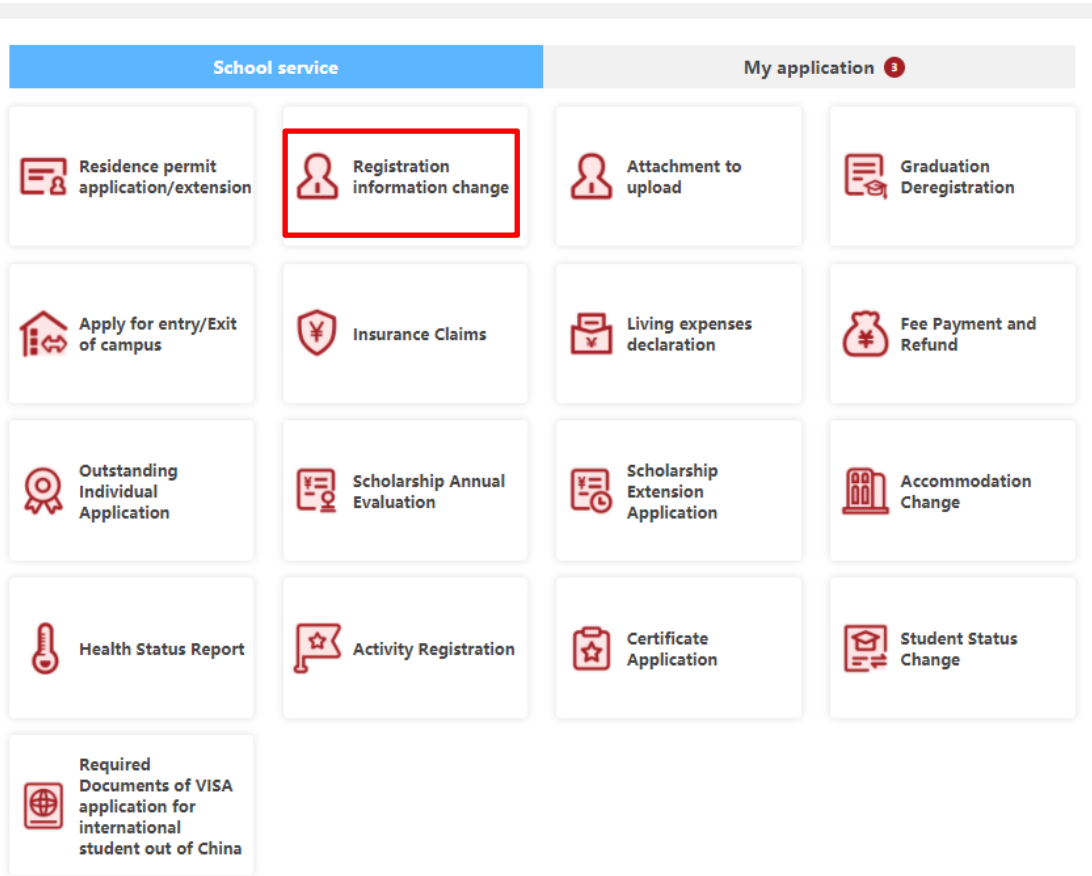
School service

My application 3

Residence permit application/extension

Registration information change

Attachment to upload

Graduation Deregistration

Apply for entry/Exit of campus

Insurance Claims

Living expenses declaration

Fee Payment and Refund

Outstanding Individual Application

Scholarship Annual Evaluation

Scholarship Extension Application

Accommodation Change

Health Status Report

Activity Registration

Certificate Application

Student Status Change

Required Documents of VISA application for international student out of China